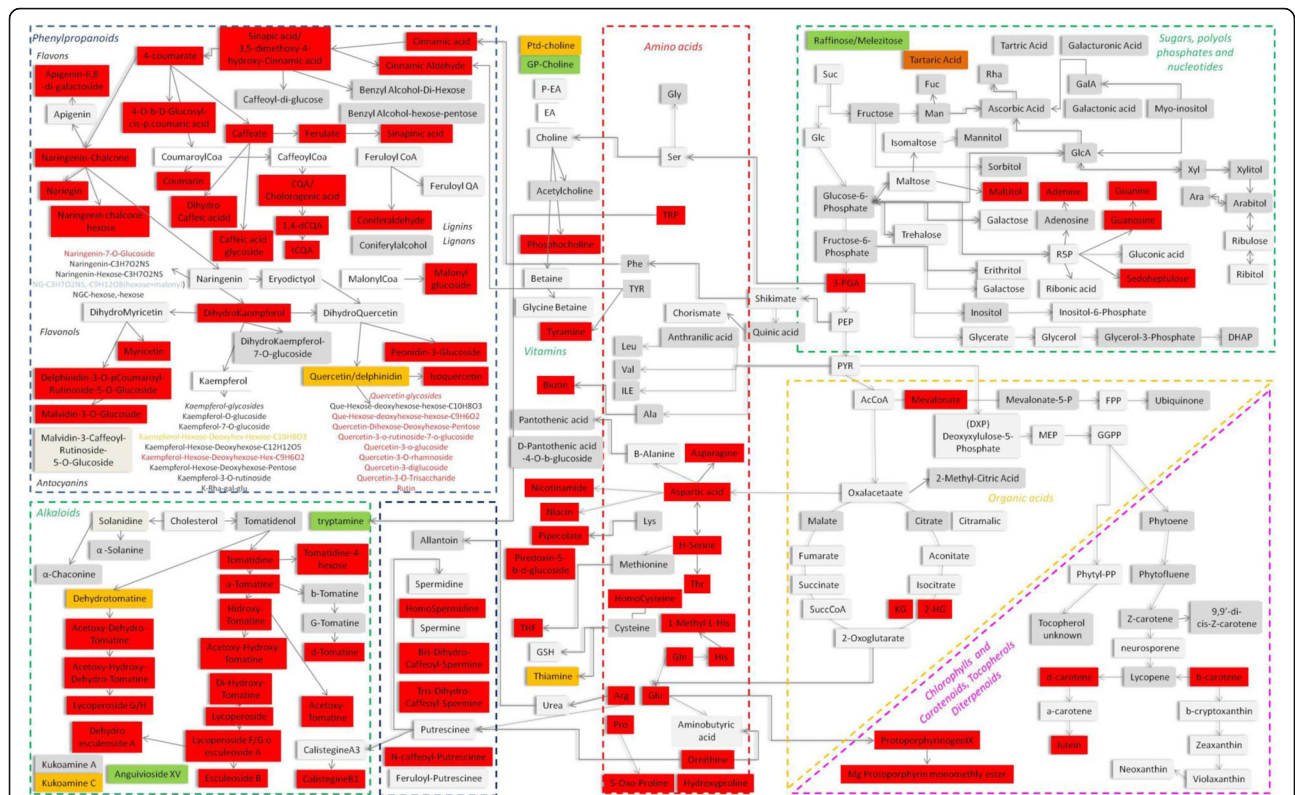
Phenylpropanoids

Flavons

4-coumarate

Sinapic acid/ 3,5-dimethoxy 4-hydroxy-Cinnamic acid

Cinnamic acid

Cinnamic Alcohyde

Apigenin-6,8 di-galactoside

Apigenin

4-O-b-D-Glucosyl-cis-p-coumaric acid

Caffeoyl-di-glucose

Benzyl Alcohol-Di-Hexose

Benzyl Alcohol-hexose-pentose

Caffeate

Ferulate

Sinapic acid

Naringenin-Chalcone

CoumaroylCoa

CaffeoylCoa

Feruloyl CoA

Coumarin

COA/ Cholorogenic acid

Feruloyl QA

Naringin

Dihydro Caffeic acidd

Naringenin-chalcone-hexose

1,4-dCQA

Coniferaldehyde

3CQA

Caffeic acid glycoside

Coniferylalcohol

Lignins

Lignans

Naringenin-7-O-Glucoside
Naringenin-C3H7O2NS
Naringenin-Hexose-C3H7O2NS
NG-C3H7O2NS,-C9H12O8(hexose+malonyl)
NGC-hexose,-hexose

Naringenin

Eryodictyol

MalonylCoa

Malonyl glucoside

Flavonols

DihydroMyricetin

DihydroKaempferol

DihydroQuercetin

DihydroKaempferol-7-O-glucoside

Peonidin-3-Glucoside

Myricetin

Kaempferol

Quercetin/delphinidin

Isoquercetin

Delphinidin-3-O-pCoumaroyl-Rutinoside-5-O-Glucoside

Malvidin-3-O-Glucoside

Malvidin-3-Caffeoyl-Rutinoside-5-O-Glucoside

Antocyanins

Kaempferol-glycosides
Kaempferol-3-O-glucoside
Kaempferol-7-O-glucoside
Kaempferol-Hexose-Deoxyhexose-Hexose-C10H8O3
Kaempferol-Hexose-Deoxyhexose-C12H12O5
Kaempferol-Hexose-Deoxyhexose-Hex-C9H6O2
Kaempferol-Hexose-Deoxyhexose-Pentose
Kaempferol-3-O-rutinoside
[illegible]

Quercetin glycosides
Que-Hexose-deoxyhexose-hexose-C10H8O3
Que-Hexose-deoxyhexose-hexose-C9H6O2
Quercetin-Dihexose-Deoxyhexose-Pentose
Quercetin-3-o-rutinoside-7-o-glucoside
Quercetin-3-o-glucoside
Quercetin-3-o-rhamnoside
Quercetin-3-diglucoside
Quercetin-3-O-Trisaccharide
Rutin

Alkaloids

Solanidine

Cholesterol

Tomatidenol

tryptamine

α -Solanine

α-Chaconine

Tomatidine

Tomatidine-4-hexose

Dehydrotomatine

a-Tomatine

b-Tomatine

Hidroxy-Tomatine

G-Tomatine

Acetoxy-Dehydro-Tomatine

Acetoxy-Hydroxy-Tomatine

d-Tomatine

Acetoxy-Hydroxy-Dehydro-Tomatine

Di-Hydroxy-Tomatine

Acetoxy-Tomatine

Lycoperoside G/H

Lycoperoside

Dehydro esculeoside A

Lycoperoside F/G/o esculeoside A

Esculeoside B

CalistegineB1

Kukoamine A

Kukoamine C

Anguivioside XV

Allantoin

Spermidine

HomoSpermidine

Spermine

Bis-Dihydro-Caffeoyl-Spermine

Tris-Dihydro-Caffeoyl-Spermine

Putrescinee

CalistegineA3

N-caffeoyl-Putrescinee

Feruloyl-Putrescinee

Ptd-choline

GP-Choline

P-EA

EA

Choline

Acetylcholine

Phosphocholine

Betaine

Glycine Betaine

Amino acids

Gly

Ser

TRP

Phe

TYR

Tyramine

Vitamins

Biotin

Pantothenic acid

D-Pantothenic acid -4-O-b-glucoside

Nicotinamide

Niacin

Piredoxin-5 b-d-glucoside

THF

GSH

Thiamine

Chorismate

Anthranilic acid

Leu

Val

ILE

Ala

B-Alanine

Asparagine

Aspartic acid

Lys

Pipecolate

H-Serine

Methionine

Thr

HomoCysteine

Cysteine

1-Methyl-L-His

Gln

His

Urea

Arg

Glu

Pro

Aminobutyric acid

Ornithine

5-Oxo-Proline

Hydroxyproline

Shikimate

Quinic acid

3-PGA

PEP

PYR

Raffinose/Melezitose

Tartaric Acid

Tartric Acid

Galacturonic Acid

Sugars, polyols phosphates and nucleotides

Suc

Fuc

Rha

GalA

Fructose

Man

Ascorbic Acid

Galactonic acid

Myo-inositol

Glc

Isomaltose

Mannitol

GlcA

Sorbitol

Maltose

Xyl

Xylitol

Maltitol

Adenine

Guanine

Ara

Arabitol

Glucose-6-Phosphate

Galactose

Adenosine

Guanouine

Trehalose

Ribulose

Fructose-6-Phosphate

R5P

Gluconic acid

Sedoheptulose

Ribitol

Erithritol

Galactose

Ribonic acid

Inositol

Inositol-6-Phosphate

Glycerate

Glycerol

Glycerol-3-Phosphate

DHAP

AcCoA

Mevalonate

Mevalonate-5-P

FPP

Ubiquinone

(DXP) Deoxyxylulose-5-Phosphate

MEP

GGPP

2-Methyl-Citric Acid

Oxalacetaate

Organic acids

Malate

Citrate

Citramalic

Phytoene

Fumarate

Aconitate

Succinate

Isocitrate

Phytyl-PP

Phytofluene

SuccCoA

KG

2-HG

2-Oxoglutarate

Tocopherol unknown

Z-carotene

9,9'-di-cis-Z-carotene

neurosporene

Chlorophylls and Carotenoids, Tocopherols Diterpenoids

Lycopene

d-carotene

b-carotene

a-carotene

b-cryptoxanthin

lutein

Zeaxanthin

ProtoporphyrinogenIX

Mg Protoporphyrin monomethly ester

Neoxanthin

Violaxanthin